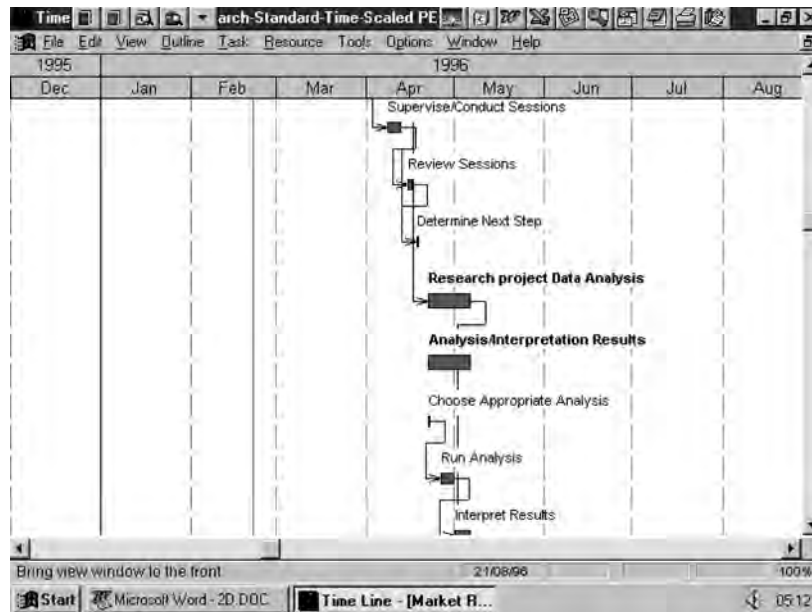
Time arch-Standard-Time-Scaled PE

File Edit View Outline Task Resource Tools Options Window Help

1995 | 1996
Dec | Jan | Feb | Mar | Apr | May | Jun | Jul | Aug

Supervise/Conduct Sessions

Review Sessions

Determine Next Step

**Research project Data Analysis**

**Analysis/Interpretation Results**

Choose Appropriate Analysis

Run Analysis

Interpret Results

Bring view window to the front 21/08/96 100%

Start Microsoft Word - 2D.DOC Time Line - [Market R... 05:12